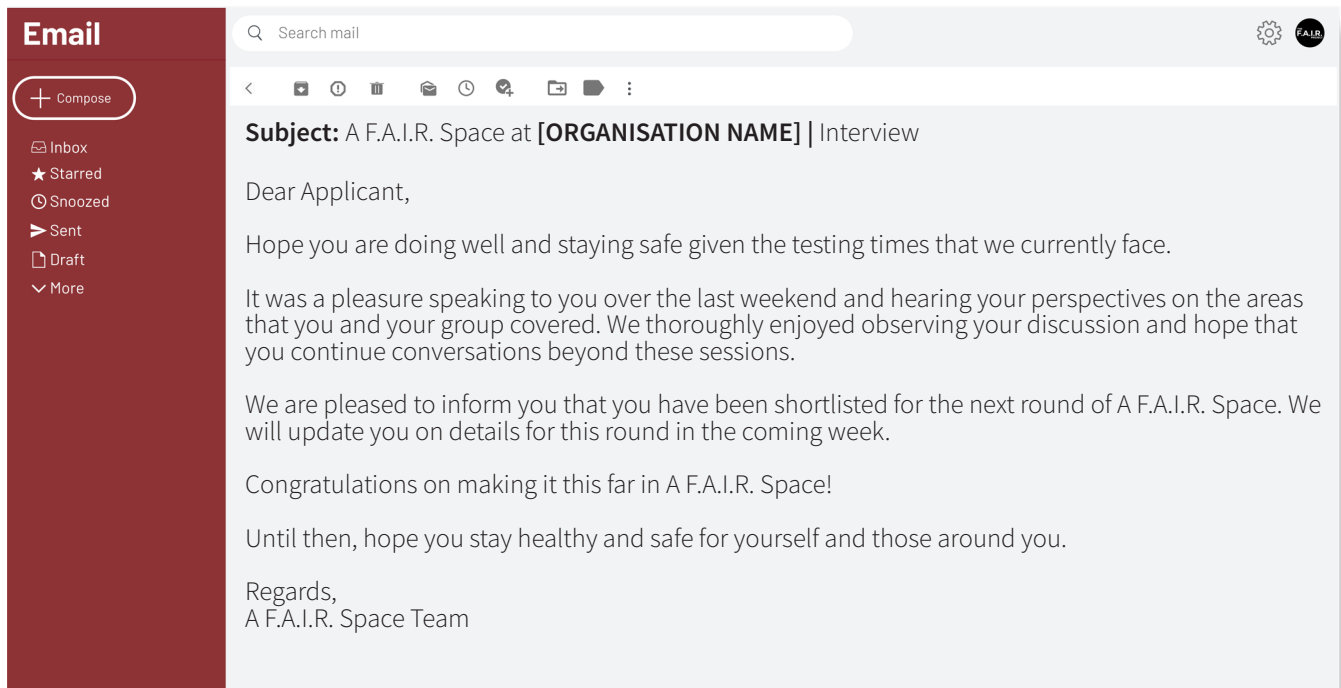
Email

Compose

Inbox
Starred
Snoozed
Sent
Draft
More

Search mail

F.A.I.R.

Subject: A F.A.I.R. Space at [ORGANISATION NAME] | Interview

Dear Applicant,

Hope you are doing well and staying safe given the testing times that we currently face.

It was a pleasure speaking to you over the last weekend and hearing your perspectives on the areas that you and your group covered. We thoroughly enjoyed observing your discussion and hope that you continue conversations beyond these sessions.

We are pleased to inform you that you have been shortlisted for the next round of A F.A.I.R. Space. We will update you on details for this round in the coming week.

Congratulations on making it this far in A F.A.I.R. Space!

Until then, hope you stay healthy and safe for yourself and those around you.

Regards,
A F.A.I.R. Space Team